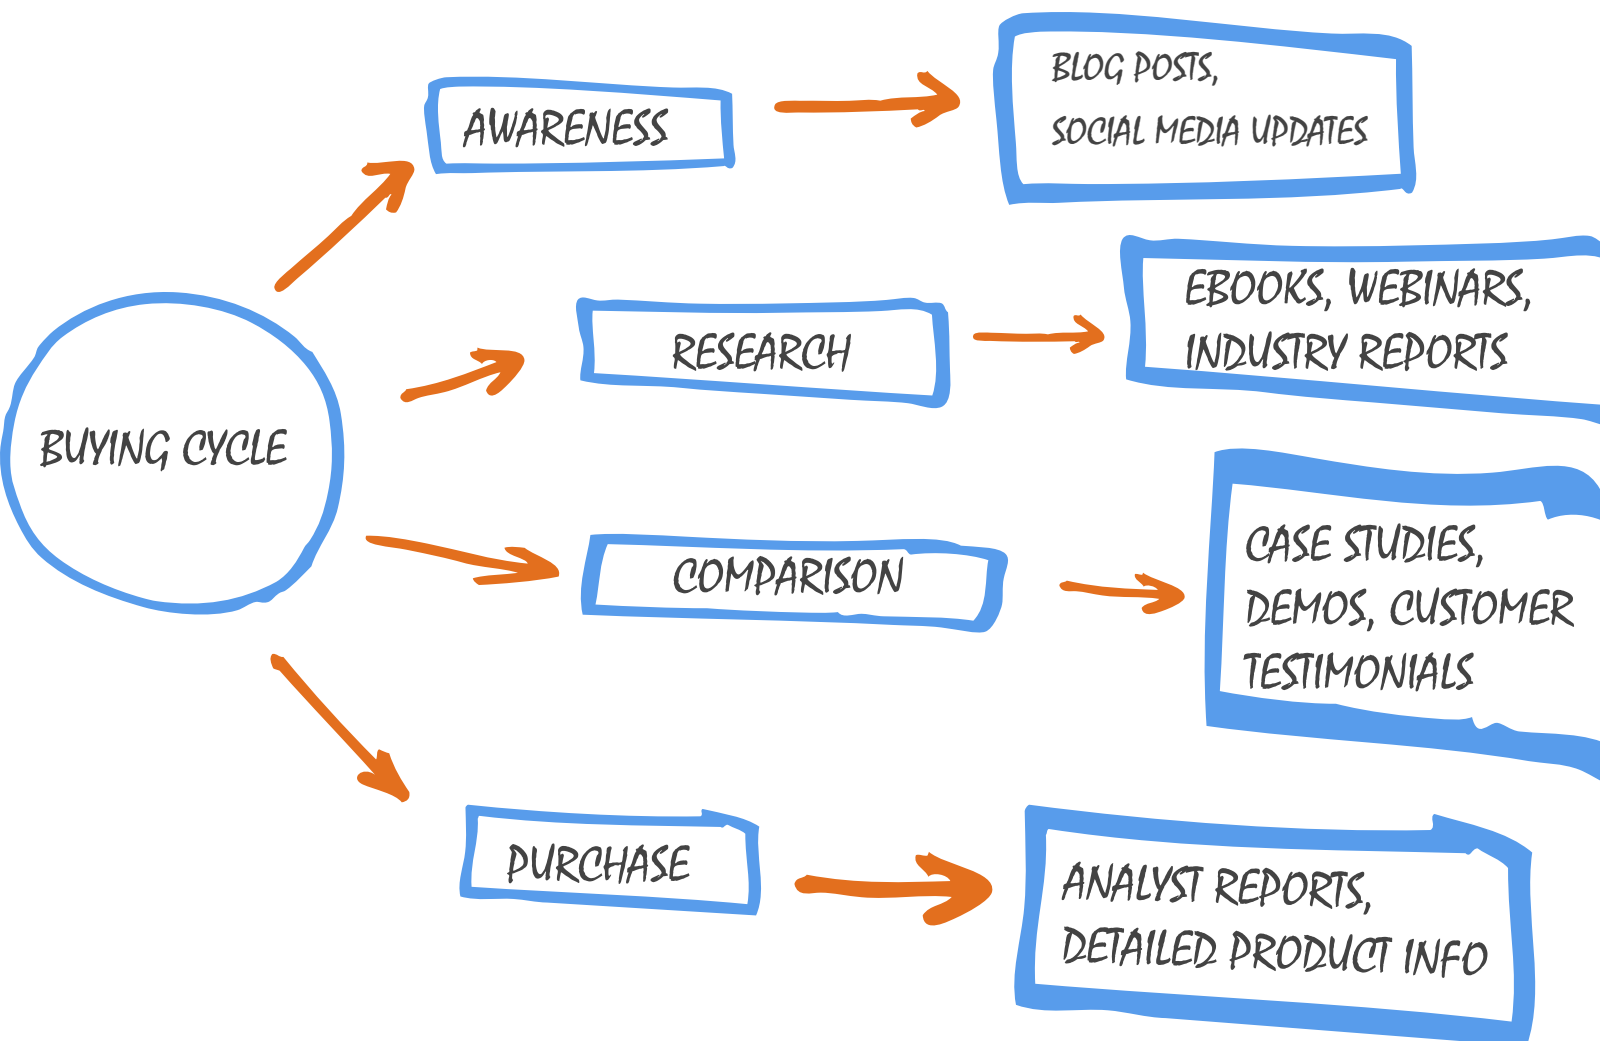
BUYING CYCLE

AWARENESS

BLOG POSTS, SOCIAL MEDIA UPDATES

RESEARCH

EBOOKS, WEBINARS, INDUSTRY REPORTS

COMPARISON

CASE STUDIES, DEMOS, CUSTOMER TESTIMONIALS

PURCHASE

ANALYST REPORTS, DETAILED PRODUCT INFO